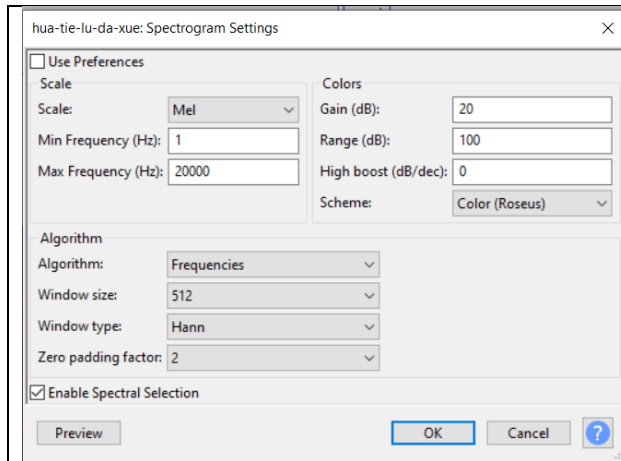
hua-tie-lu-da-xue: Spectrogram Settings

Use Preferences

Scale

Scale: Mel

Min Frequency (Hz): 1

Max Frequency (Hz): 20000

Colors

Gain (dB): 20

Range (dB): 100

High boost (dB/dec): 0

Scheme: Color (Roseus)

Algorithm

Algorithm: Frequencies

Window size: 512

Window type: Hann

Zero padding factor: 2

Enable Spectral Selection

Preview

OK

Cancel

?